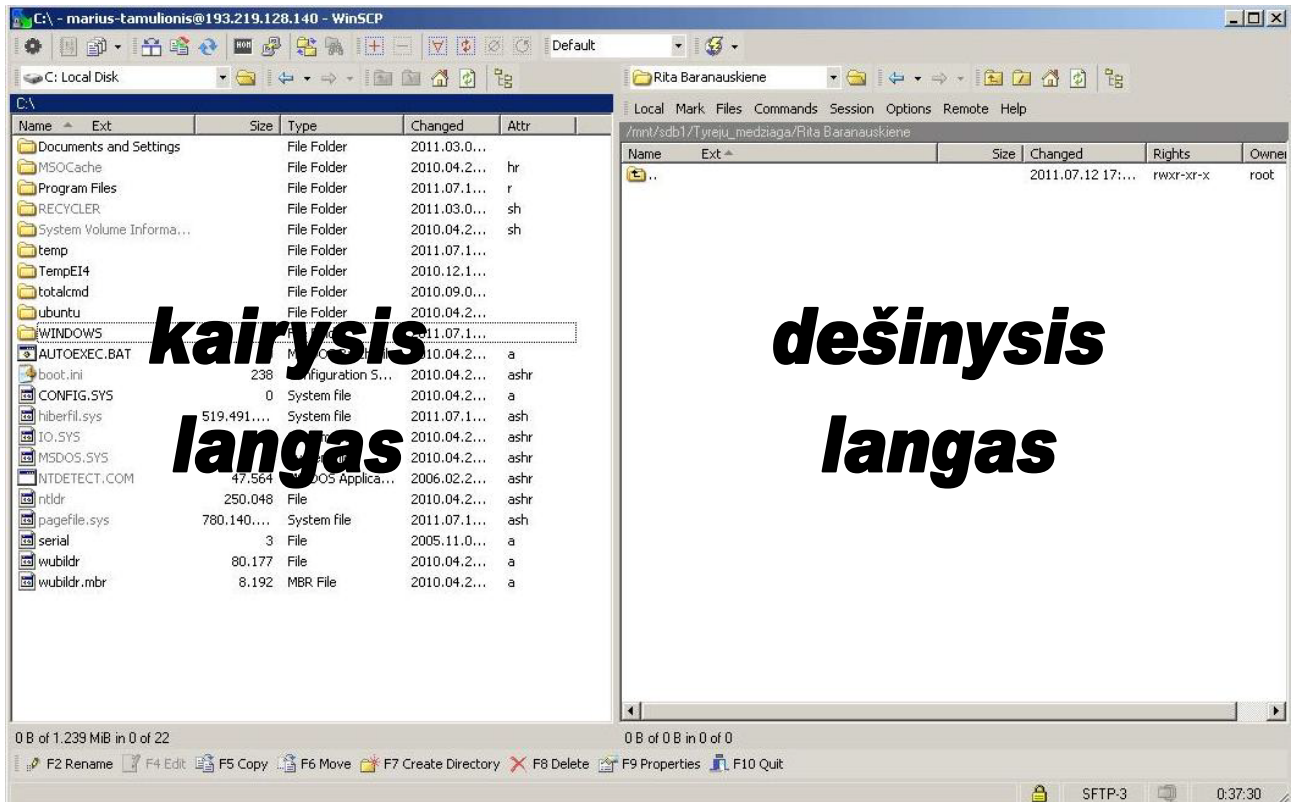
C:\ - marius-tamulionis@193.219.128.140 - WinSCP

Default

C: Local Disk

Rita Baranauskiene

C:\

Local Mark Files Commands Session Options Remote Help

/mnt/sdb1/Tyreju_medziaga/Rita Baranauskiene

| Name | Ext | Size | Type | Changed | Attr |
|---|---|---|---|---|---|
| Documents and Settings | | | File Folder | 2011.03.0... | |
| MSOCache | | | File Folder | 2010.04.2... | hr |
| Program Files | | | File Folder | 2011.07.1... | r |
| RECYCLER | | | File Folder | 2011.03.0... | sh |
| System Volume Informa... | | | File Folder | 2010.04.2... | sh |
| temp | | | File Folder | 2011.07.1... | |
| TempEI4 | | | File Folder | 2010.12.1... | |
| totalcmd | | | File Folder | 2010.09.0... | |
| ubuntu | | | File Folder | 2010.04.2... | |
| WINDOWS | | | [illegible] | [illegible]11.07.1... | |
| AUTOEXEC.BAT | | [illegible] | M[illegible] | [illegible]10.04.2... | a |
| boot.ini | | 238 | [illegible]nfiguration S... | 2010.04.2... | ashr |
| CONFIG.SYS | | 0 | System file | 2010.04.2... | a |
| hiberfil.sys | | 519.491.... | System file | 2011.07.1... | ash |
| IO.SYS | | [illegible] | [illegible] | 2010.04.2... | ashr |
| MSDOS.SYS | | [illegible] | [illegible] | 2010.04.2... | ashr |
| NTDETECT.COM | | 47.564 | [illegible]OS Applica... | 2006.02.2... | ashr |
| ntldr | | 250.048 | File | 2010.04.2... | ashr |
| pagefile.sys | | 780.140.... | System file | 2011.07.1... | ash |
| serial | | 3 | File | 2005.11.0... | a |
| wubildr | | 80.177 | File | 2010.04.2... | a |
| wubildr.mbr | | 8.192 | MBR File | 2010.04.2... | a |

| Name | Ext | Size | Changed | Rights | Owner |
|---|---|---|---|---|---|
| .. | | | 2011.07.12 17:... | rwxr-xr-x | root |

kairysis langas

dešinysis langas

0 B of 1.239 MiB in 0 of 22

0 B of 0 B in 0 of 0

F2 Rename F4 Edit F5 Copy F6 Move F7 Create Directory F8 Delete F9 Properties F10 Quit

SFTP-3 0:37:30